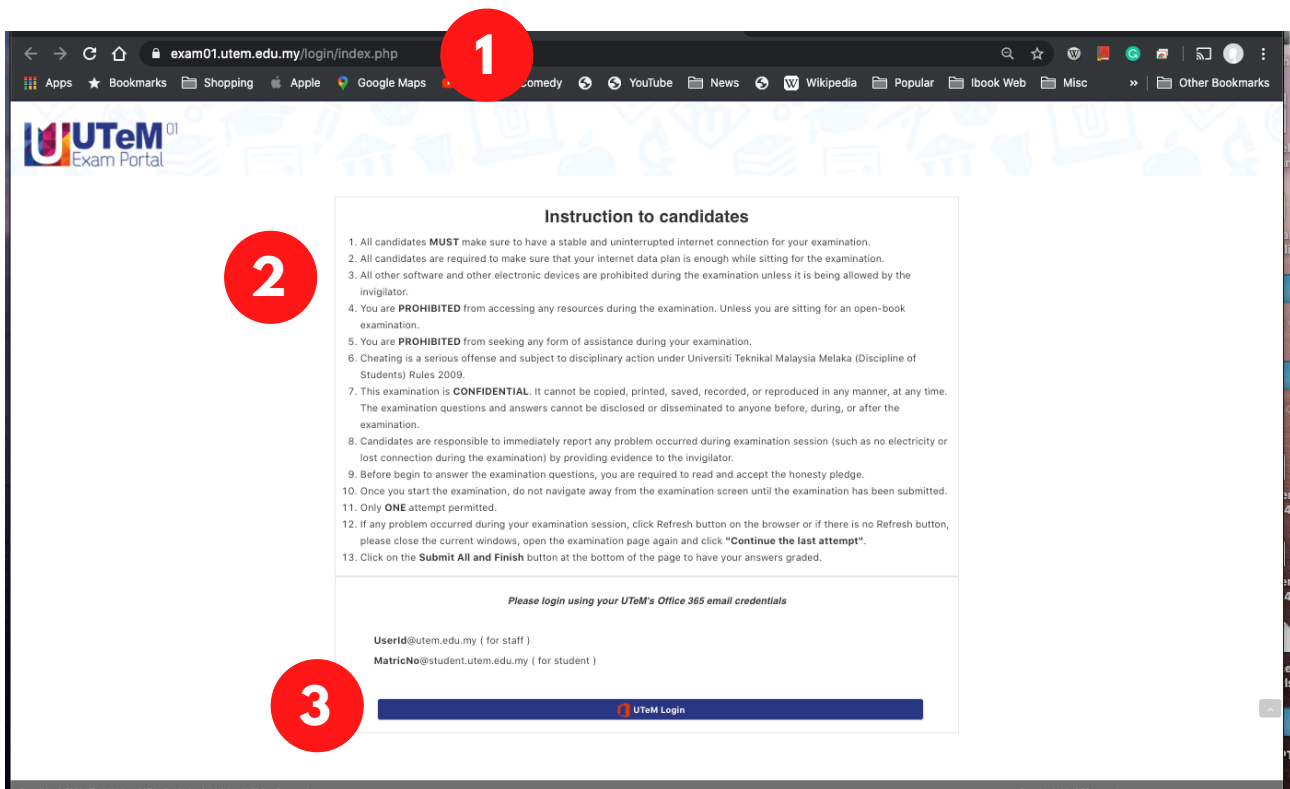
exam01.utem.edu.my/login/index.php

1

Apps Bookmarks Shopping Apple Google Maps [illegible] Comedy YouTube News Wikipedia Popular Ibook Web Misc » Other Bookmarks

UTeM 01 Exam Portal

Instruction to candidates

2

1. All candidates **MUST** make sure to have a stable and uninterrupted internet connection for your examination.
2. All candidates are required to make sure that your internet data plan is enough while sitting for the examination.
3. All other software and other electronic devices are prohibited during the examination unless it is being allowed by the invigilator.
4. You are **PROHIBITED** from accessing any resources during the examination. Unless you are sitting for an open-book examination.
5. You are **PROHIBITED** from seeking any form of assistance during your examination.
6. Cheating is a serious offense and subject to disciplinary action under Universiti Teknikal Malaysia Melaka (Discipline of Students) Rules 2009.
7. This examination is **CONFIDENTIAL**. It cannot be copied, printed, saved, recorded, or reproduced in any manner, at any time. The examination questions and answers cannot be disclosed or disseminated to anyone before, during, or after the examination.
8. Candidates are responsible to immediately report any problem occurred during examination session (such as no electricity or lost connection during the examination) by providing evidence to the invigilator.
9. Before begin to answer the examination questions, you are required to read and accept the honesty pledge.
10. Once you start the examination, do not navigate away from the examination screen until the examination has been submitted.
11. Only **ONE** attempt permitted.
12. If any problem occurred during your examination session, click Refresh button on the browser or if there is no Refresh button, please close the current windows, open the examination page again and click **"Continue the last attempt"**.
13. Click on the **Submit All and Finish** button at the bottom of the page to have your answers graded.

*Please login using your UTeM's Office 365 email credentials*

**UserId**@utem.edu.my ( for staff )

**MatricNo**@student.utem.edu.my ( for student )

3

UTeM Login